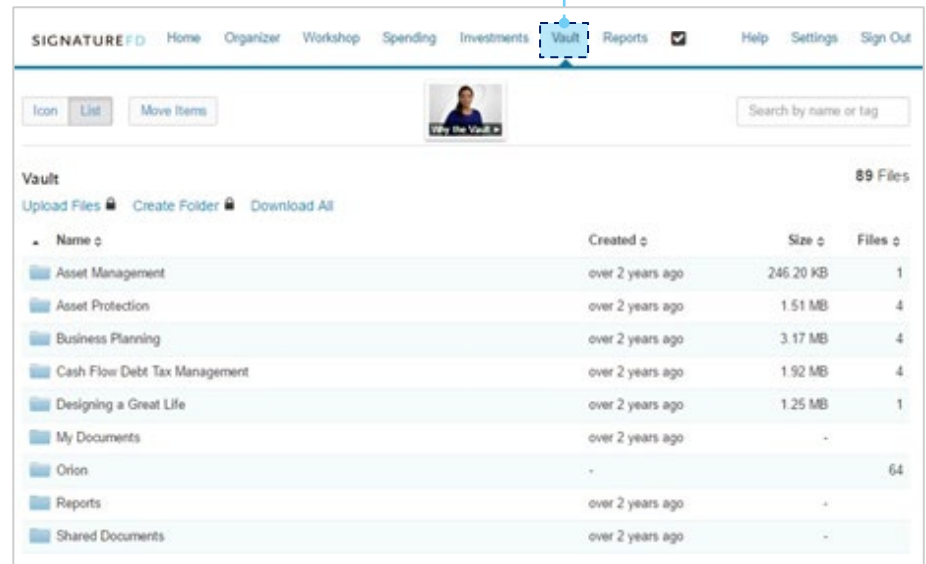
SIGNATUREFD Home Organizer Workshop Spending Investments Vault Reports Help Settings Sign Out

Icon List Move Items

Why the Vault ▶

Search by name or tag

Vault

89 Files

Upload Files Create Folder Download All

| Name | Created | Size | Files |
|---|---|---|---|
| Asset Management | over 2 years ago | 246.20 KB | 1 |
| Asset Protection | over 2 years ago | 1.51 MB | 4 |
| Business Planning | over 2 years ago | 3.17 MB | 4 |
| Cash Flow Debt Tax Management | over 2 years ago | 1.92 MB | 4 |
| Designing a Great Life | over 2 years ago | 1.25 MB | 1 |
| My Documents | over 2 years ago | - | |
| Orion | - | | 64 |
| Reports | over 2 years ago | - | |
| Shared Documents | over 2 years ago | - | |